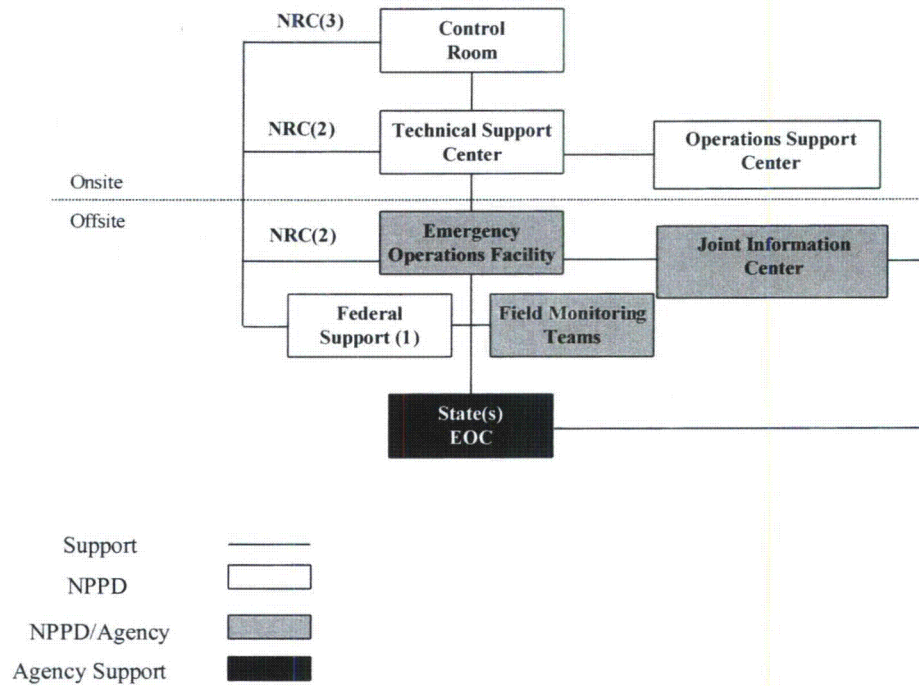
NRC(3)

Control Room

NRC(2)

Technical Support Center

Operations Support Center

Onsite

Offsite

NRC(2)

Emergency Operations Facility

Joint Information Center

Federal Support (1)

Field Monitoring Teams

State(s) EOC

Support

NPPD

NPPD/Agency

Agency Support